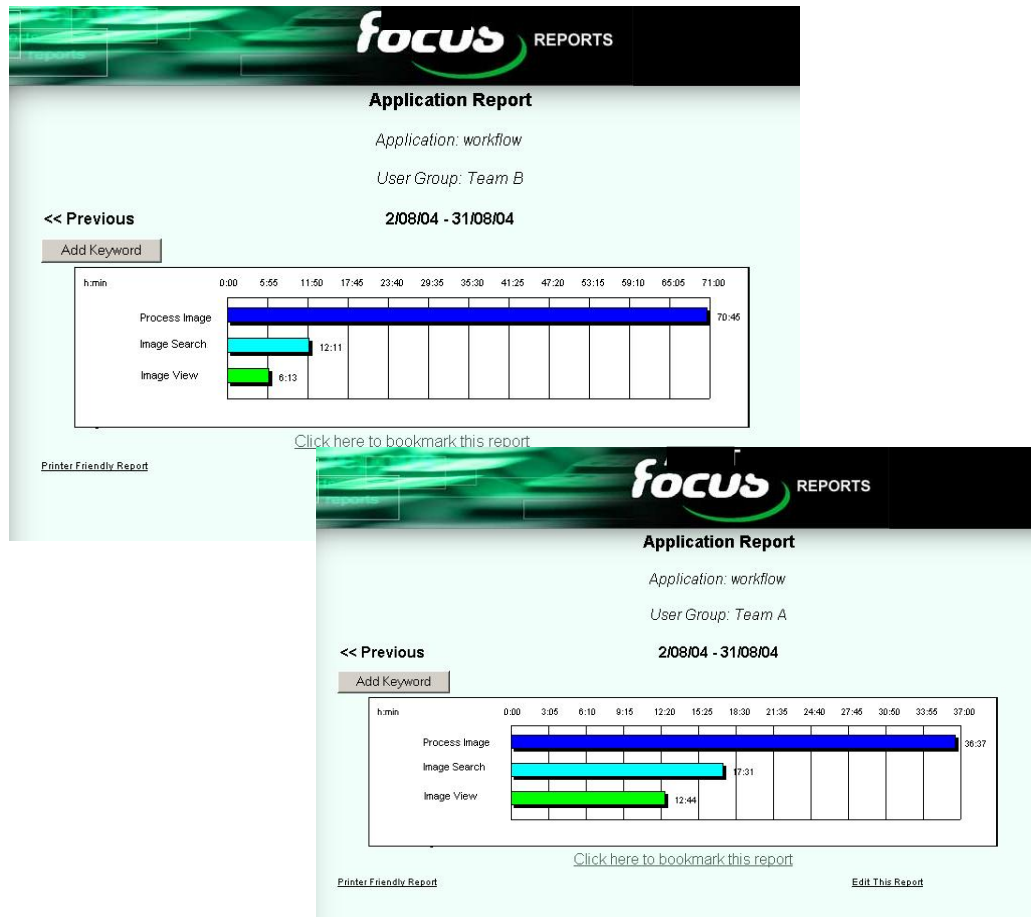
reports

focus REPORTS

Application Report

Application: workflow

User Group: Team B

<< Previous

2/08/04 - 31/08/04

Add Keyword

h:min 0:00 5:55 11:50 17:45 23:40 29:35 35:30 41:25 47:20 53:15 59:10 65:05 71:00

Process Image 70:45

Image Search 12:11

Image View 6:13

Click here to bookmark this report

Printer Friendly Report

reports

focus REPORTS

Application Report

Application: workflow

User Group: Team A

<< Previous

2/08/04 - 31/08/04

Add Keyword

h:min 0:00 3:05 6:10 9:15 12:20 15:25 18:30 21:35 24:40 27:45 30:50 33:55 37:00

Process Image 36:37

Image Search 17:31

Image View 12:44

Click here to bookmark this report

Printer Friendly Report

Edit This Report